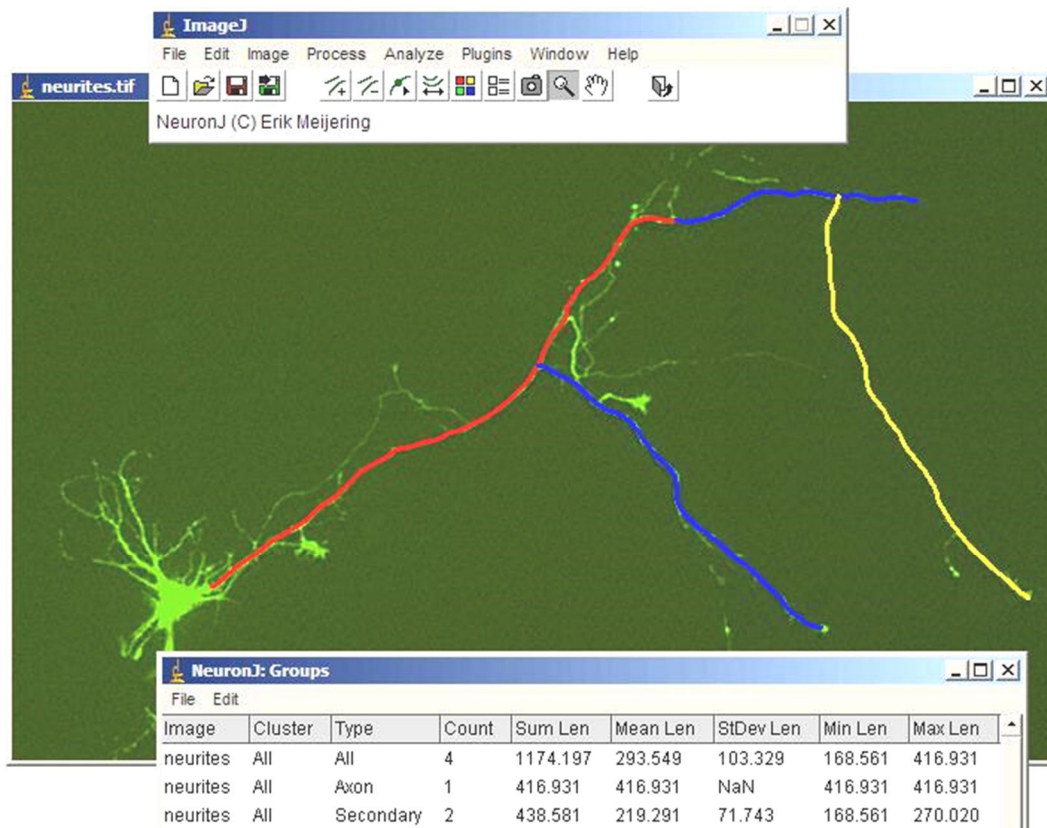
ImageJ

File Edit Image Process Analyze Plugins Window Help

NeuronJ (C) Erik Meijering

neurites.tif

NeuronJ: Groups

File Edit

| Image | Cluster | Type | Count | Sum Len | Mean Len | StDev Len | Min Len | Max Len |
|---|---|---|---|---|---|---|---|---|
| neurites | All | All | 4 | 1174.197 | 293.549 | 103.329 | 168.561 | 416.931 |
| neurites | All | Axon | 1 | 416.931 | 416.931 | NaN | 416.931 | 416.931 |
| neurites | All | Secondary | 2 | 438.581 | 219.291 | 71.743 | 168.561 | 270.020 |